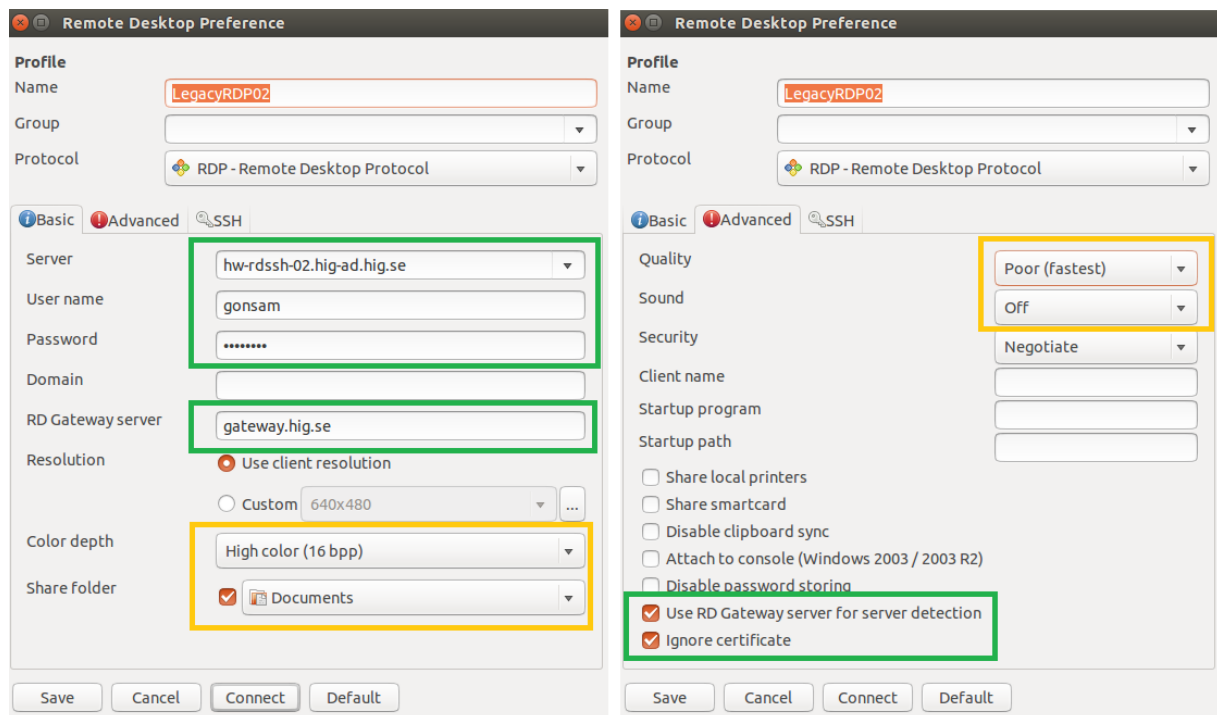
Remote Desktop Preference

Profile

Name LegacyRDP02

Group

Protocol RDP - Remote Desktop Protocol

Basic Advanced SSH

Server hw-rdssh-02.hig-ad.hig.se

User name gonsam

Password ••••••••

Domain

RD Gateway server gateway.hig.se

Resolution Use client resolution

Custom 640x480 ...

Color depth High color (16 bpp)

Share folder Documents

Save Cancel Connect Default

Remote Desktop Preference

Profile

Name LegacyRDP02

Group

Protocol RDP - Remote Desktop Protocol

Basic Advanced SSH

Quality Poor (fastest)

Sound Off

Security Negotiate

Client name

Startup program

Startup path

Share local printers

Share smartcard

Disable clipboard sync

Attach to console (Windows 2003 / 2003 R2)

Disable password storing

Use RD Gateway server for server detection

Ignore certificate

Save Cancel Connect Default